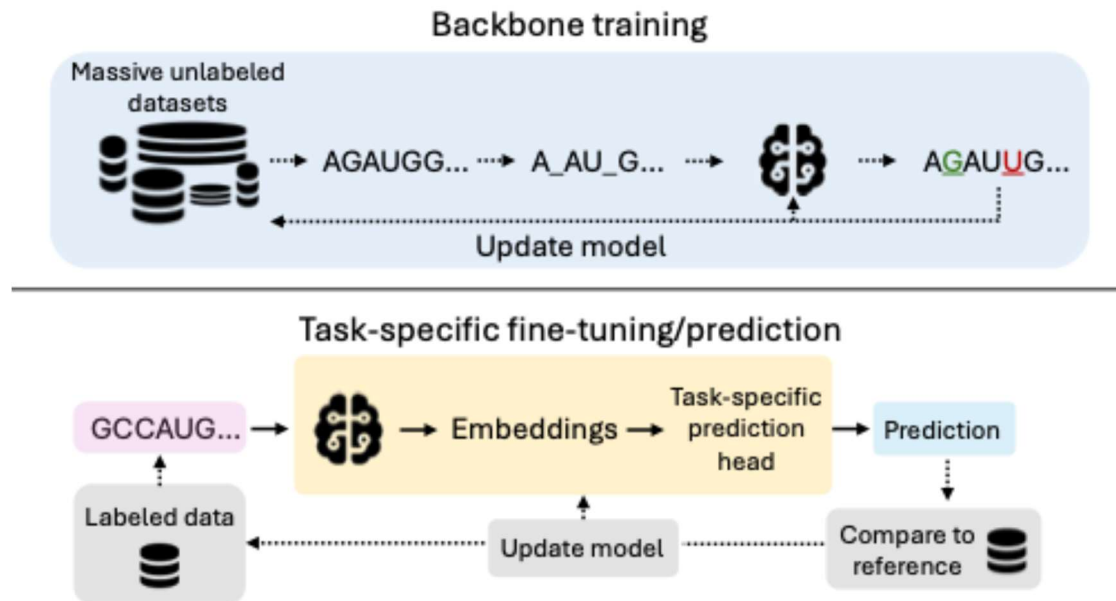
Backbone training

Massive unlabeled datasets

AGAUGG... A_AU_G... AGAUUG...

Update model

Task-specific fine-tuning/prediction

GCCAUG... Embeddings Task-specific prediction head Prediction

Labeled data

Update model

Compare to reference